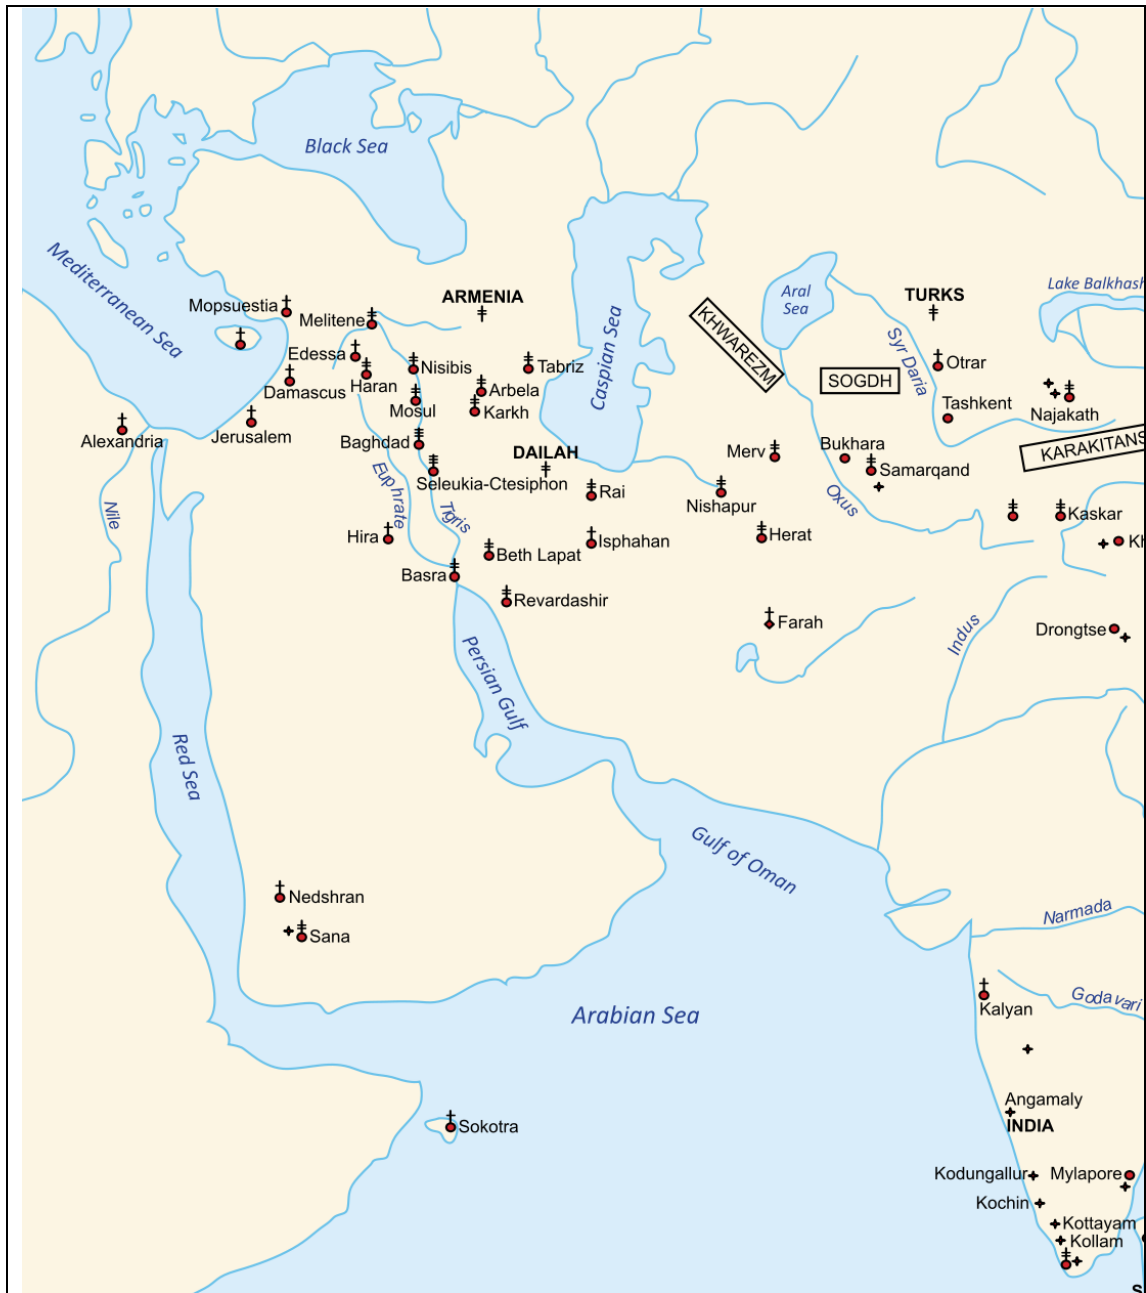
Black Sea

Mediterranean Sea

Mopsuestia

Melitene

ARMENIA

Edessa

Haran

Damascus

Nisibis

Tabriz

Arbela

Mosul

Karkh

Alexandria

Jerusalem

Baghdad

Caspian Sea

KHWAREZM

Aral Sea

TURKS

Lake Balkhash

Syr Daria

SOGDH

Otrar

Tashkent

Najakath

KARAKITANS

DAILAH

Seleukia-Ctesiphon

Rai

Merv

Nishapur

Bukhara

Samarqand

Oxus

Euphrate

Tigris

Nile

Hira

Beth Lapat

Isphahan

Herat

Kaskar

Kh

Basra

Revardashir

Farah

Indus

Drongtse

Persian Gulf

Red Sea

Gulf of Oman

Narmada

Nedshran

Sana

Arabian Sea

Kalyan

Godavari

Angamaly

INDIA

Sokotra

Kodungallur

Mylapore

Kochin

Kottayam

Kollam